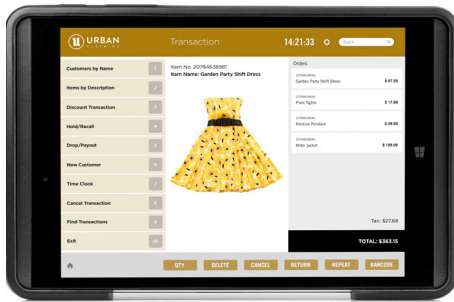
URBAN CLOTHING

Transaction

14:21:33

Search

Customers by Name 1
Items by Description 2
Discount Transaction 3
Hold/Recall 4
Drop/Payout 5
New Customer 6
Time Clock 7
Cancel Transaction 8
Find Transactions 9
Exit 10

Item No. 207846381981
Item Name: Garden Party Shift Dress

Orders

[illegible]
Garden Party Shift Dress $ 67.00

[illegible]
Plaid Tights $ 17.00

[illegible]
Rockme Pendant $ 48.00

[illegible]
Moto Jacket $ 199.00

Tax: $27.68

TOTAL: $363.15

QTY DELETE CANCEL RETURN REPEAT BARCODE